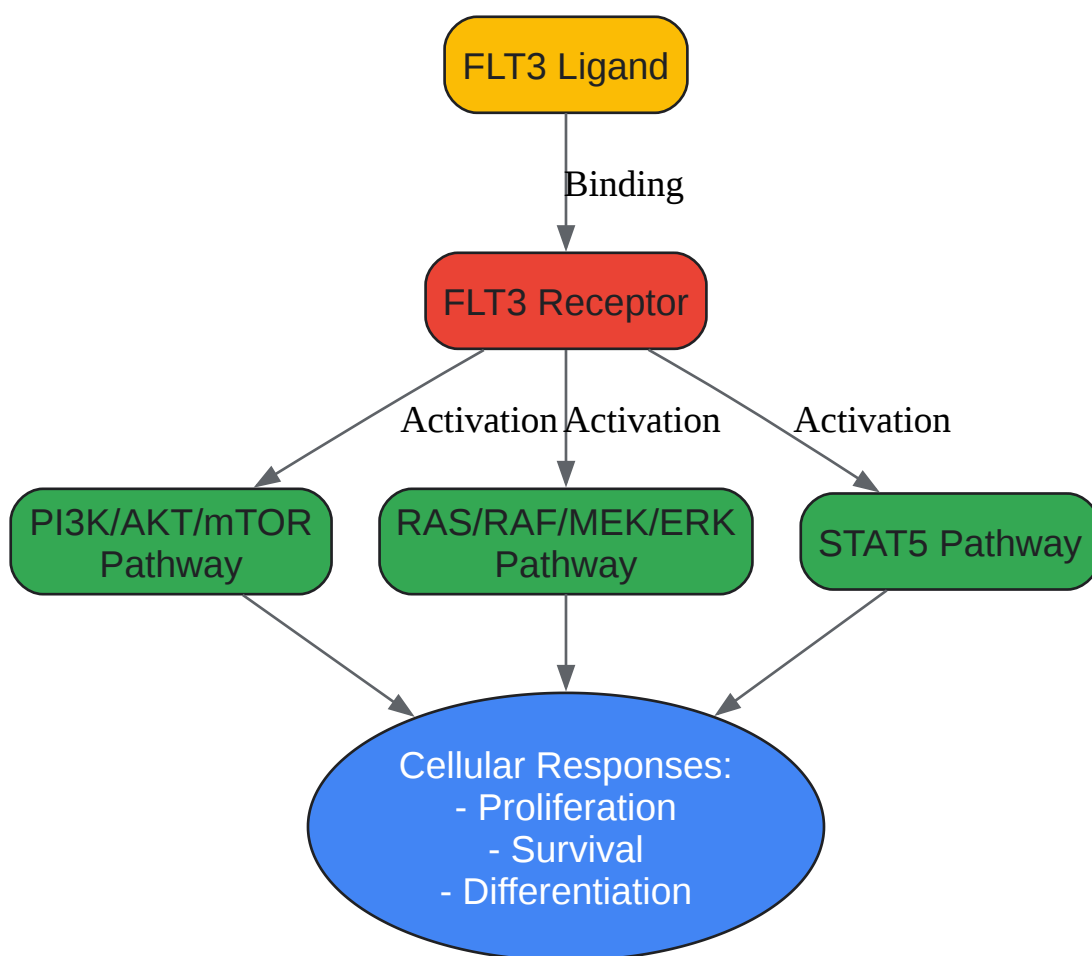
FLT3 Ligand

Binding

FLT3 Receptor

Activation

Activation

Activation

PI3K/AKT/mTOR Pathway

RAS/RAF/MEK/ERK Pathway

STAT5 Pathway

Cellular Responses:
- Proliferation
- Survival
- Differentiation